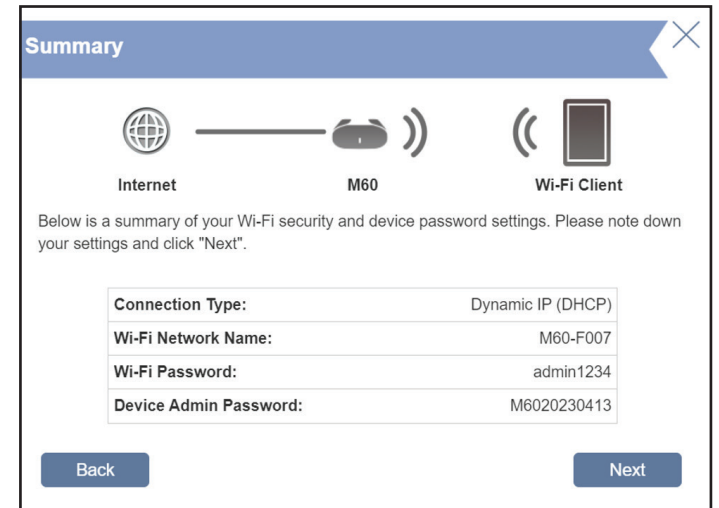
Summary

Internet

M60

Wi-Fi Client

Below is a summary of your Wi-Fi security and device password settings. Please note down your settings and click "Next".

| Connection Type: | Dynamic IP (DHCP) |
|---|---|
| Wi-Fi Network Name: | M60-F007 |
| Wi-Fi Password: | admin1234 |
| Device Admin Password: | M6020230413 |

Back

Next